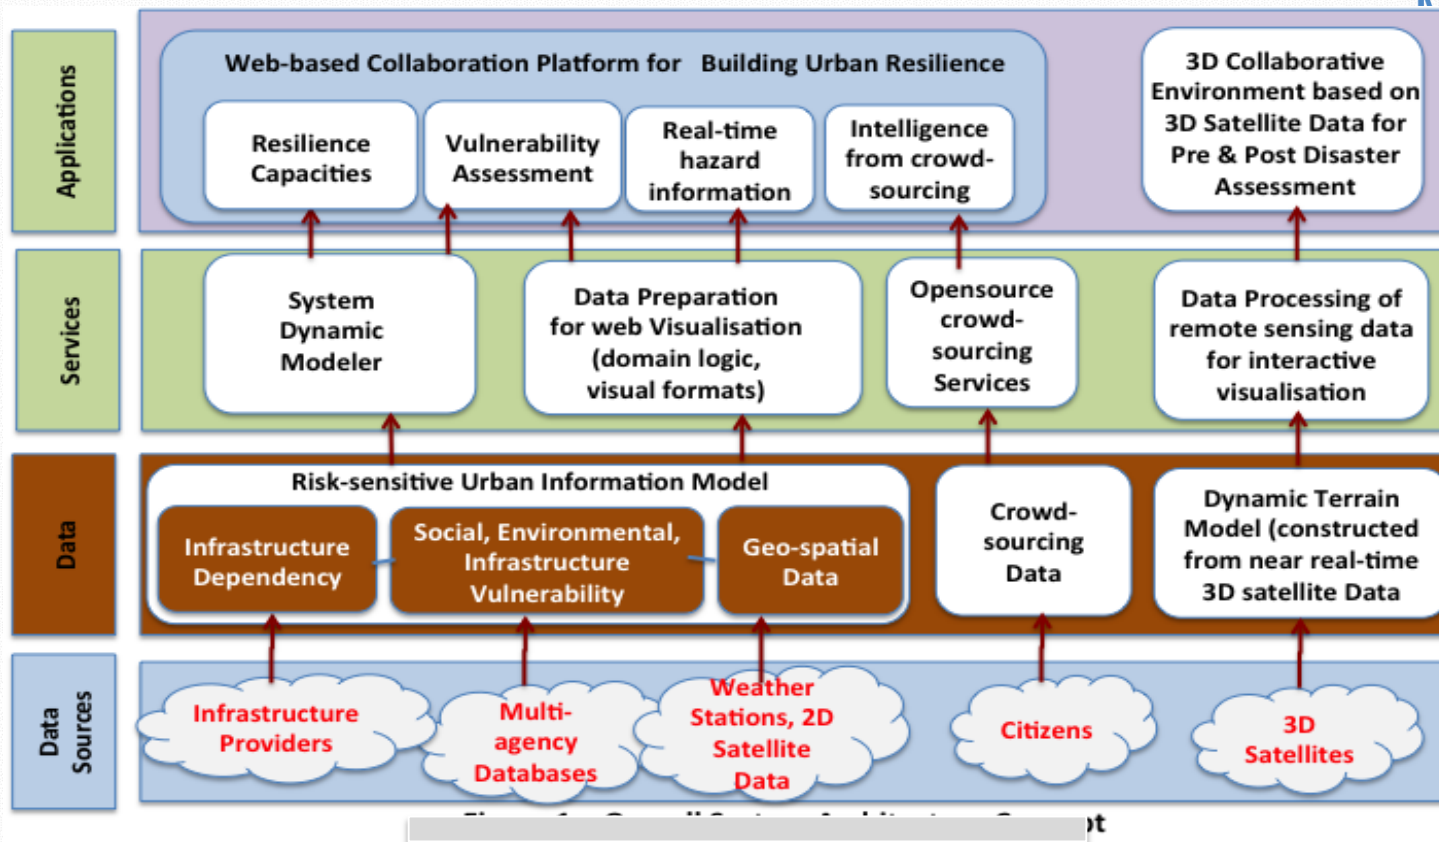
Applications

Web-based Collaboration Platform for Building Urban Resilience

Resilience Capacities

Vulnerability Assessment

Real-time hazard information

Intelligence from crowd-sourcing

3D Collaborative Environment based on 3D Satellite Data for Pre & Post Disaster Assessment

Services

System Dynamic Modeler

Data Preparation for web Visualisation (domain logic, visual formats)

Opensource crowd-sourcing Services

Data Processing of remote sensing data for interactive visualisation

Data

Risk-sensitive Urban Information Model

Infrastructure Dependency

Social, Environmental, Infrastructure Vulnerability

Geo-spatial Data

Crowd-sourcing Data

Dynamic Terrain Model (constructed from near real-time 3D satellite Data

Data Sources

Infrastructure Providers

Multi-agency Databases

Weather Stations, 2D Satellite Data

Citizens

3D Satellites

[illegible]pt